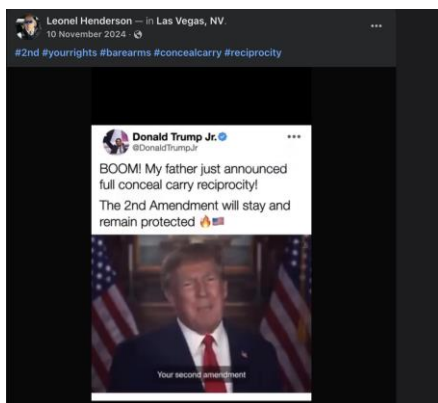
Leonel Henderson — in Las Vegas, NV.
10 November 2024 ·

#2nd #yourrights #barearms #concealcarry #reciprocity

Donald Trump Jr.
@DonaldTrumpJr

BOOM! My father just announced full conceal carry reciprocity!

The 2nd Amendment will stay and remain protected 🔥🇺🇸

Your second amendment